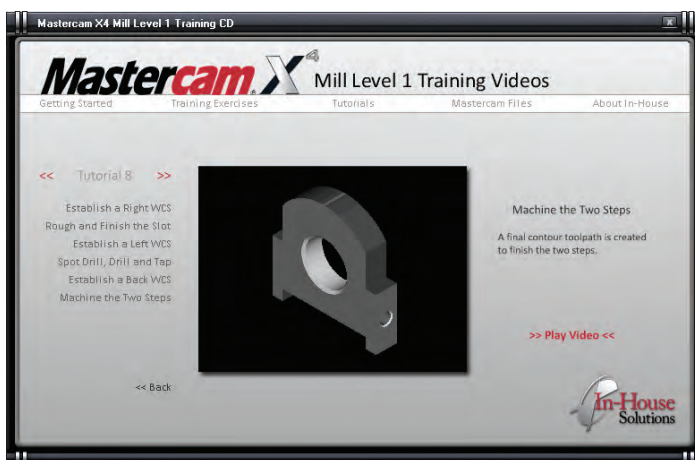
Mastercam X4 Mill Level 1 Training CD

Mastercam X4 Mill Level 1 Training Videos

Getting Started
Training Exercises
Tutorials
Mastercam Files
About In-House

<< Tutorial 8 >>

Establish a Right WCS
Rough and Finish the Slot
Establish a Left WCS
Spot Drill, Drill and Tap
Establish a Back WCS
Machine the Two Steps

Machine the Two Steps

A final contour toolpath is created to finish the two steps.

>> Play Video <<

<< Back

In-House Solutions